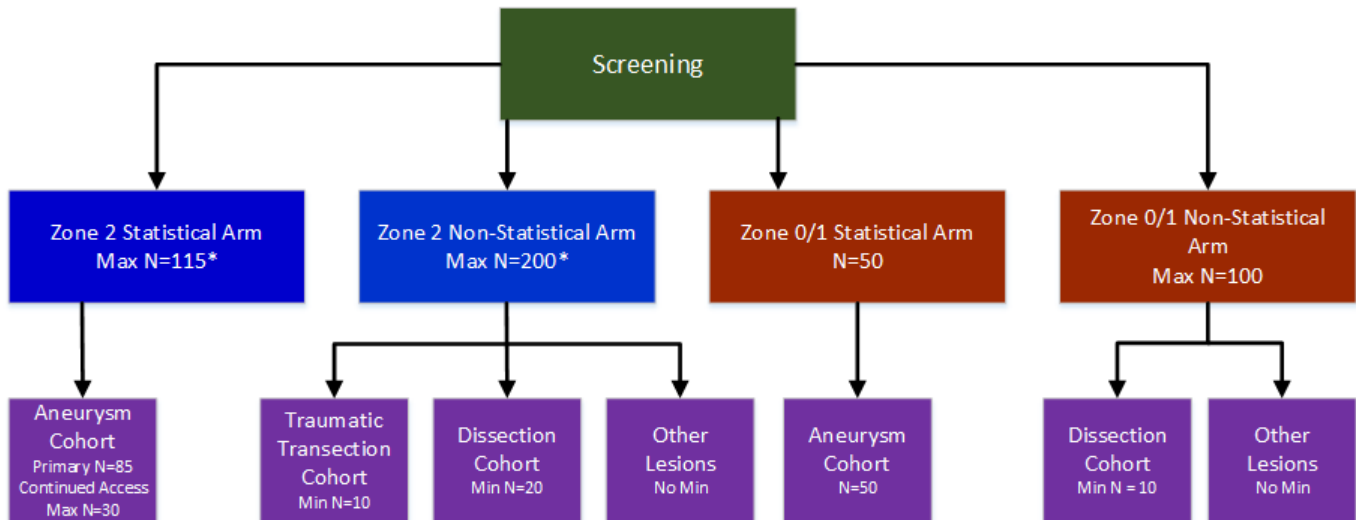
Screening

Zone 2 Statistical Arm
Max N=115*

Zone 2 Non-Statistical Arm
Max N=200*

Zone 0/1 Statistical Arm
N=50

Zone 0/1 Non-Statistical Arm
Max N=100

Aneurysm Cohort
Primary N=85
Continued Access
Max N=30

Traumatic Transection Cohort
Min N=10

Dissection Cohort
Min N=20

Other Lesions
No Min

Aneurysm Cohort
N=50

Dissection Cohort
Min N = 10

Other Lesions
No Min